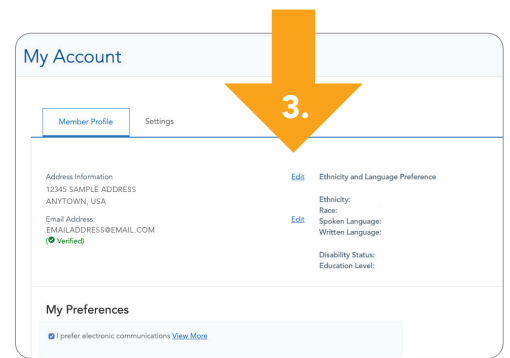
My Account

3.

Member Profile

Settings

Address Information
12345 SAMPLE ADDRESS
ANYTOWN, USA

Edit

Email Address:
EMAILADDRESS@EMAIL.COM
(Verified)

Edit

Ethnicity and Language Preference

Ethnicity:
Race:
Spoken Language:
Written Language:

Disability Status:
Education Level:

My Preferences

I prefer electronic communications View More